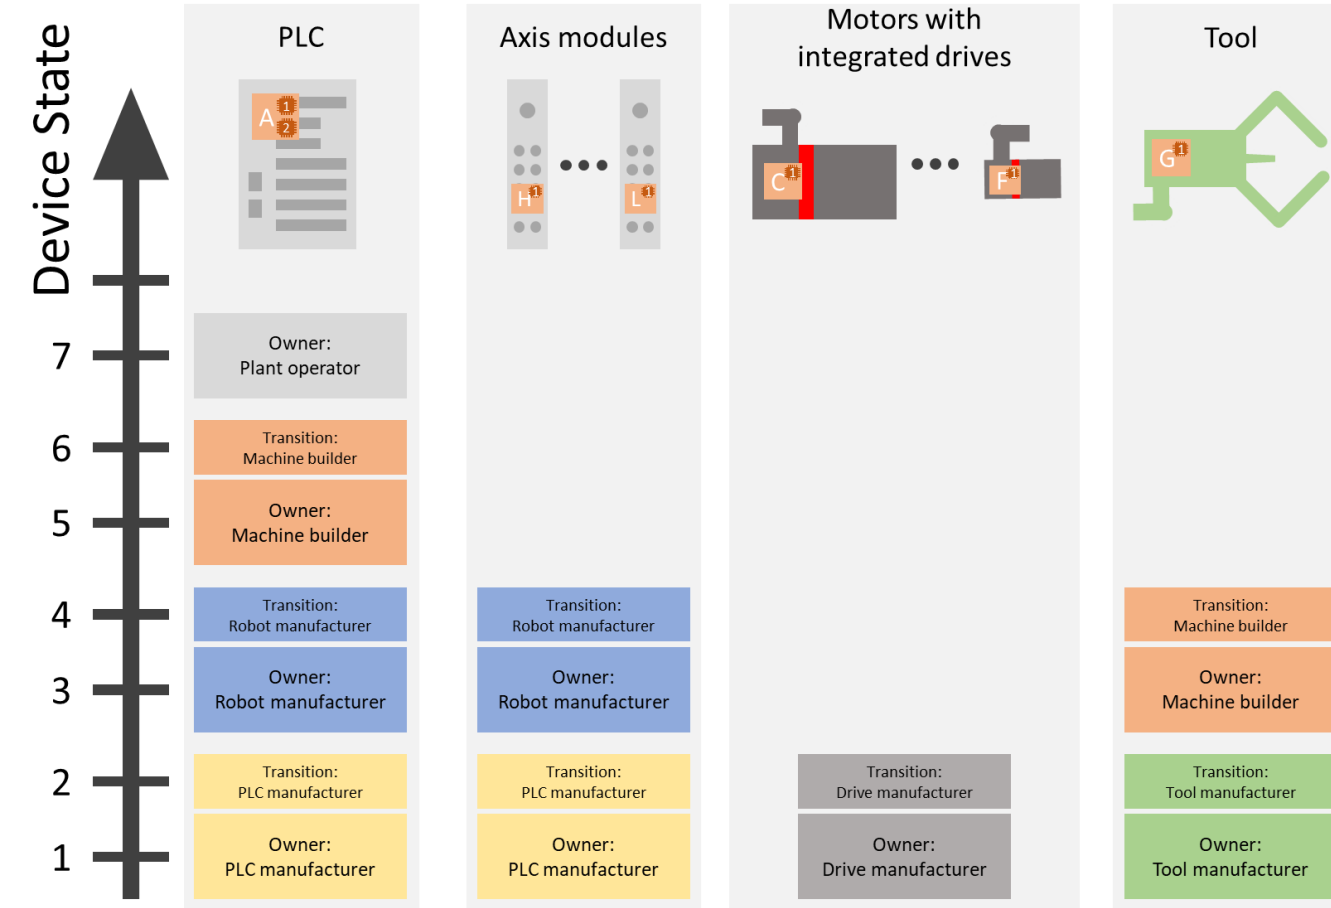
Device State

7
6
5
4
3
2
1

PLC

A 1 2

Owner:
Plant operator

Transition:
Machine builder

Owner:
Machine builder

Transition:
Robot manufacturer

Owner:
Robot manufacturer

Transition:
PLC manufacturer

Owner:
PLC manufacturer

Axis modules

H 1
L 1

Transition:
Robot manufacturer

Owner:
Robot manufacturer

Transition:
PLC manufacturer

Owner:
PLC manufacturer

Motors with integrated drives

C 1
F 1

Transition:
Drive manufacturer

Owner:
Drive manufacturer

Tool

G 1

Transition:
Machine builder

Owner:
Machine builder

Transition:
Tool manufacturer

Owner:
Tool manufacturer